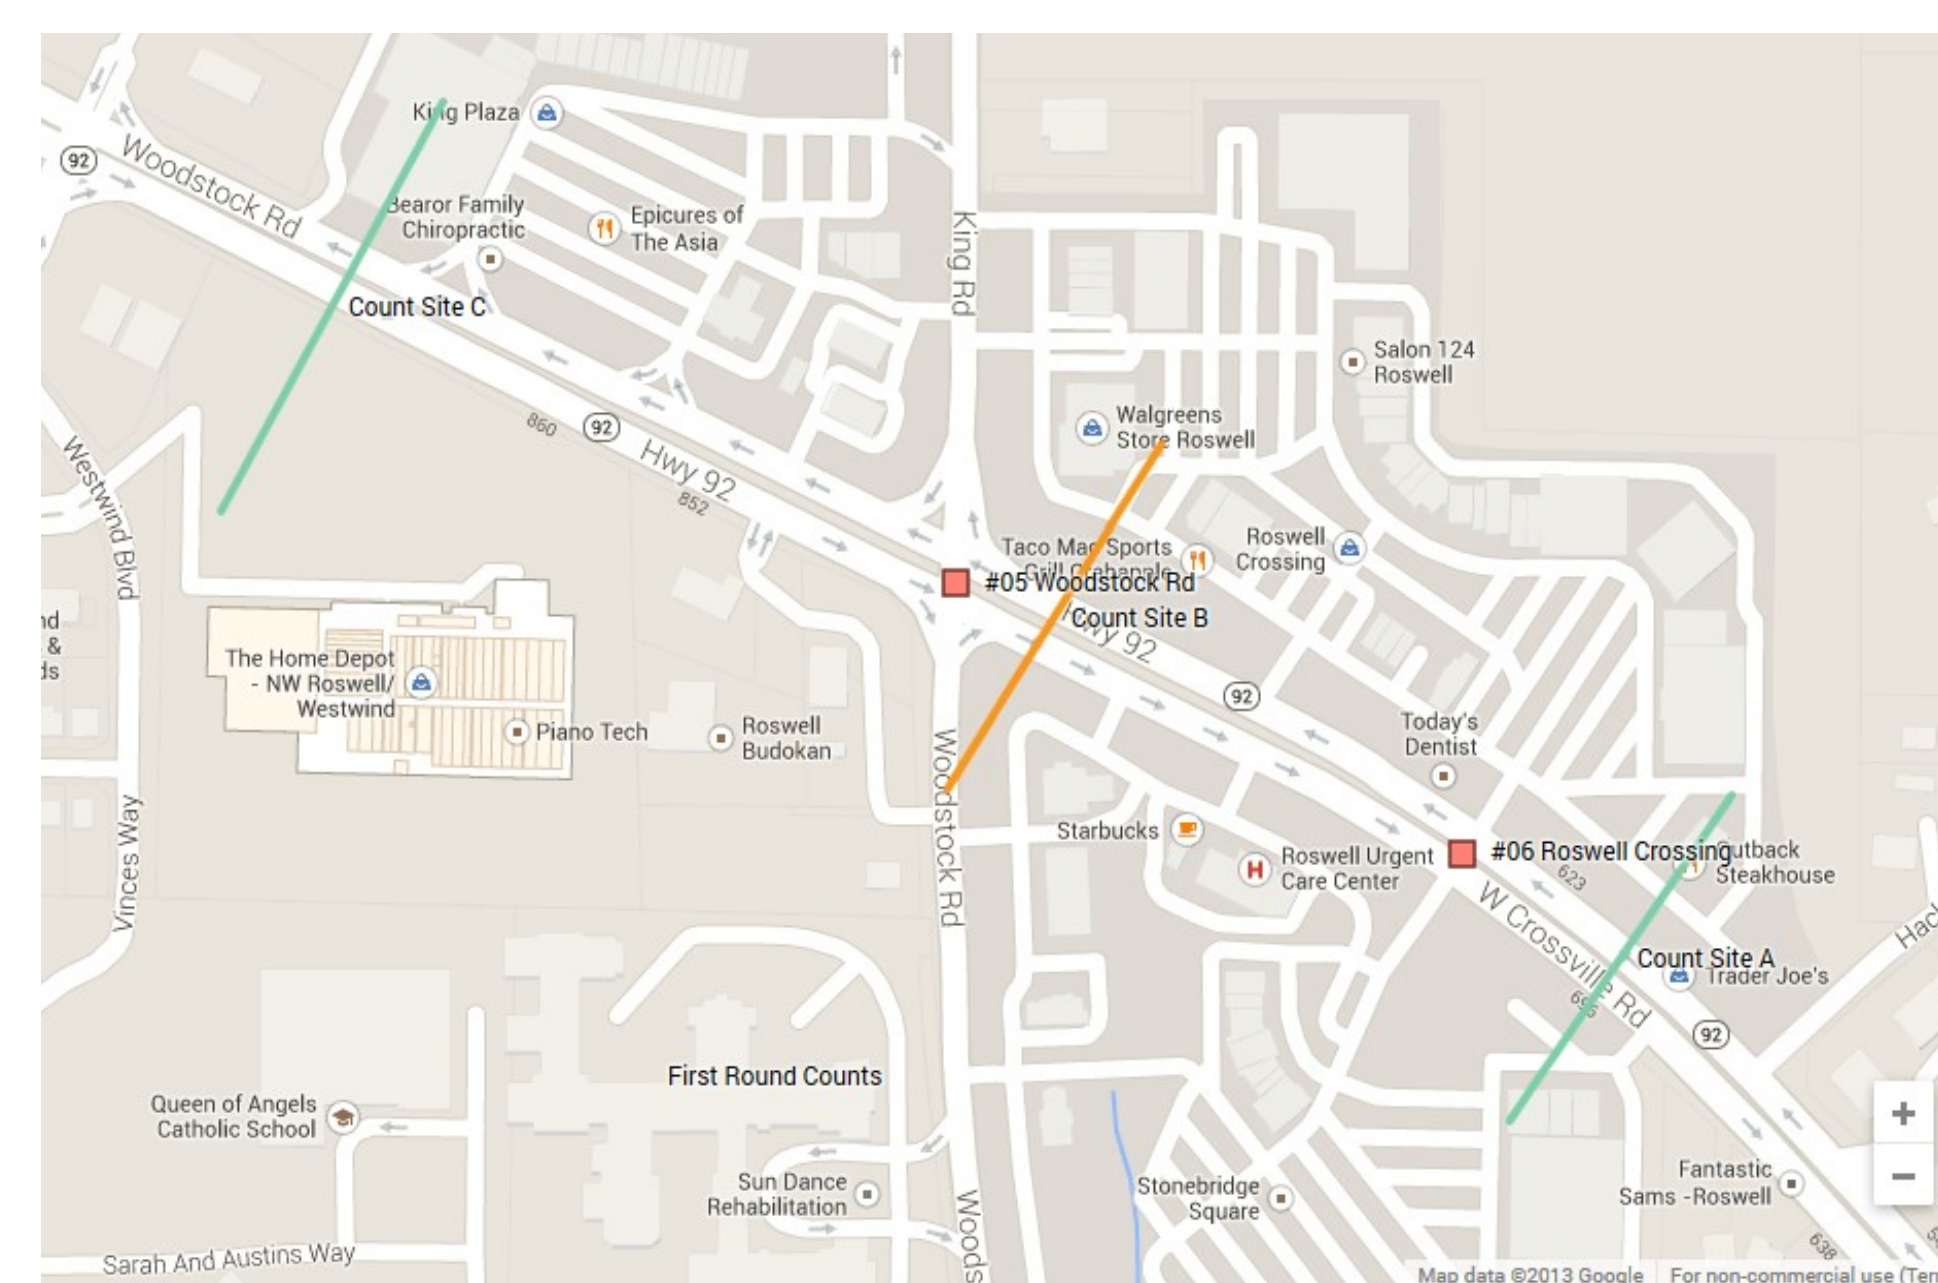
King Plaza
92
Woodstock Rd
Bearor Family Chiropractic
Epicures of The Asia
King Rd
Count Site C
Salon 124 Roswell
Walgreens Store Roswell
860
92
Hwy 92
852
Westwind Blvd
Taco Mac Sports Grill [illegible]
Roswell Crossing
#05 Woodstock Rd
Count Site B
Hwy 92
nd
&
ds
The Home Depot - NW Roswell/ Westwind
92
Piano Tech
Roswell Budokan
Today's Dentist
Woodstock Rd
Starbucks
Roswell Urgent Care Center
#06 Roswell Crossing
Outback Steakhouse
623
Vinces Way
W Crossville Rd
Count Site A
Trader Joe's
Had
695
92
First Round Counts
Queen of Angels Catholic School
+
−
Sun Dance Rehabilitation
Stonebridge Square
Fantastic Sams -Roswell
Woods
Sarah And Austins Way
638
Map data ©2013 Google
For non-commercial use (Ter